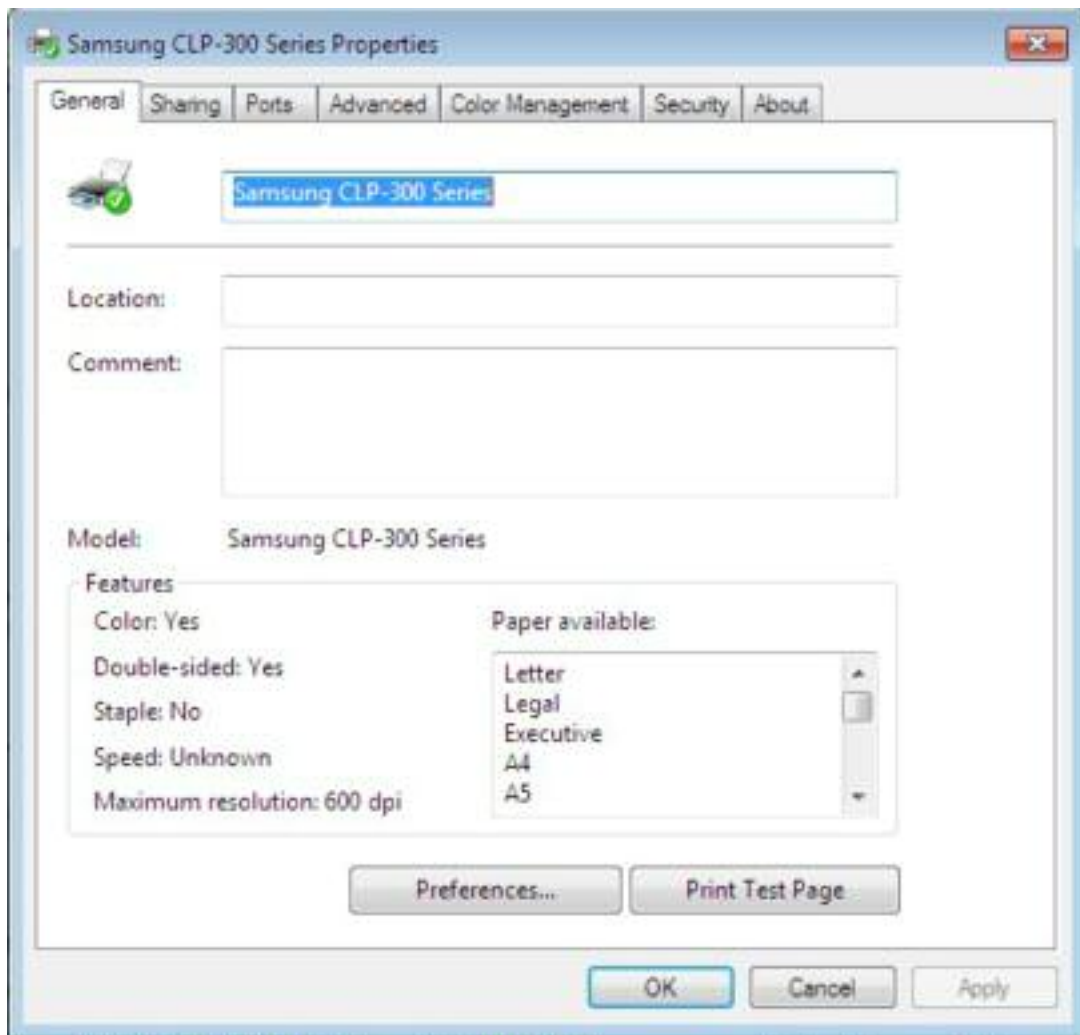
Samsung CLP-300 Series Properties

General | Sharing | Ports | Advanced | Color Management | Security | About

Samsung CLP-300 Series

Location:

Comment:

Model: Samsung CLP-300 Series

Features

Color: Yes

Double-sided: Yes

Staple: No

Speed: Unknown

Maximum resolution: 600 dpi

Paper available:

Letter
Legal
Executive
A4
A5

Preferences...

Print Test Page

OK

Cancel

Apply